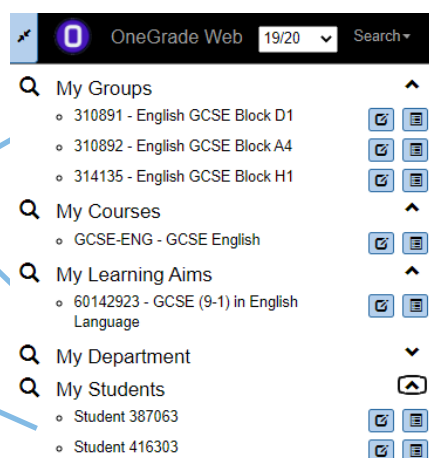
OneGrade Web 19/20 Search

My Groups

- 310891 - English GCSE Block D1
- 310892 - English GCSE Block A4
- 314135 - English GCSE Block H1

My Courses

- GCSE-ENG - GCSE English

My Learning Aims

- 60142923 - GCSE (9-1) in English Language

My Department

My Students

- Student 387063
- Student 416303